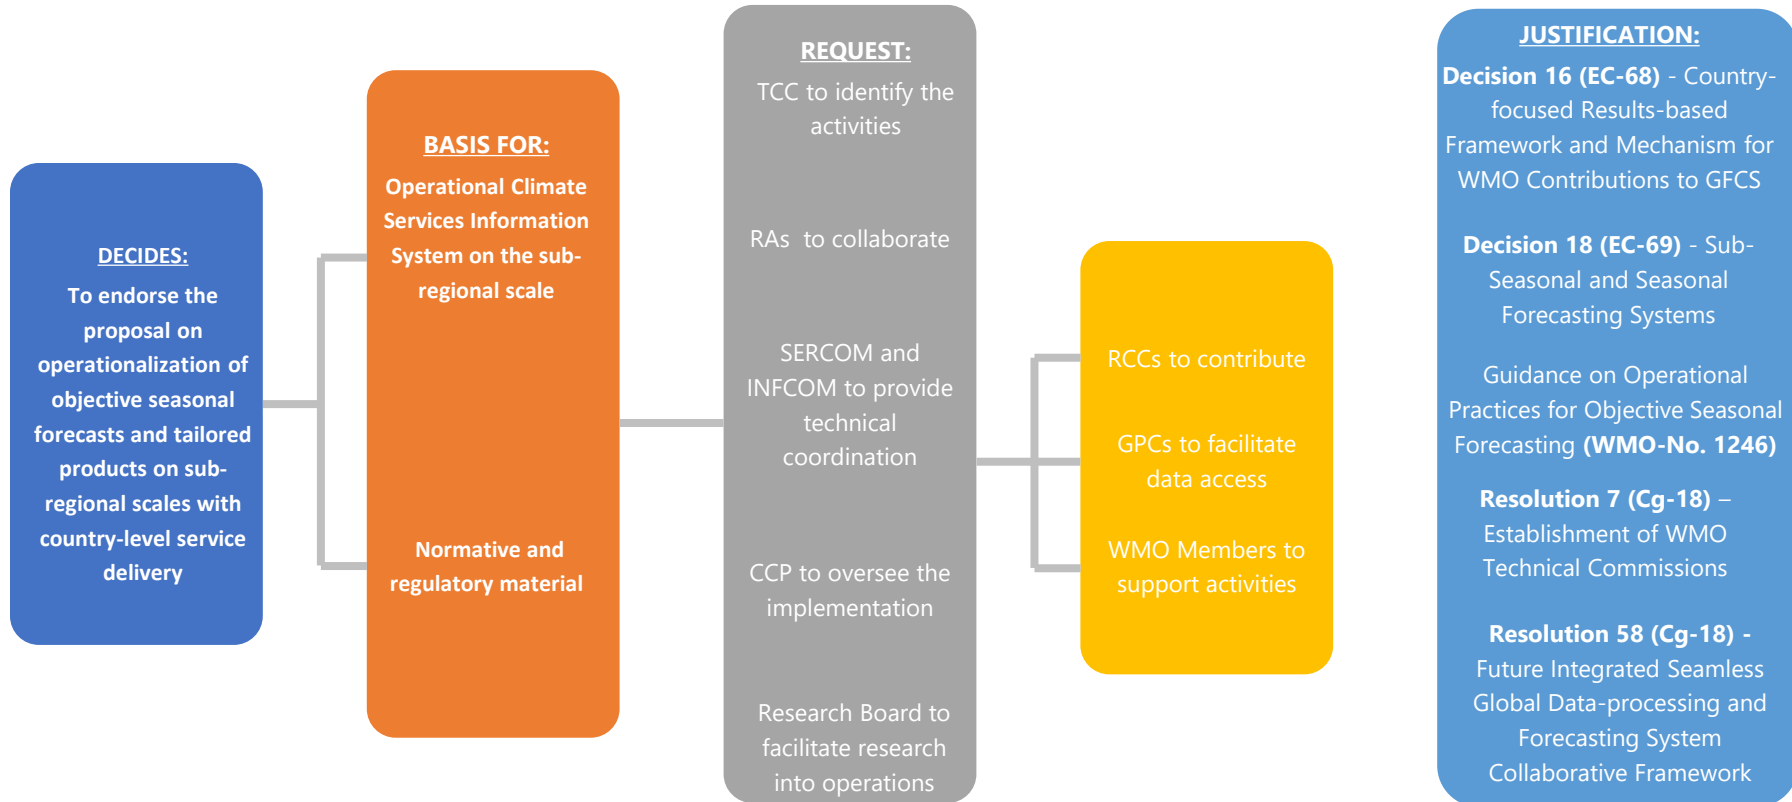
DECIDES:
To endorse the proposal on operationalization of objective seasonal forecasts and tailored products on sub-regional scales with country-level service delivery

BASIS FOR:
Operational Climate Services Information System on the sub-regional scale

Normative and regulatory material

REQUEST:
TCC to identify the activities

RAs to collaborate

SERCOM and INFCOM to provide technical coordination

CCP to oversee the implementation

Research Board to facilitate research into operations

RCCs to contribute

GPCs to facilitate data access

WMO Members to support activities

JUSTIFICATION:
Decision 16 (EC-68) - Country-focused Results-based Framework and Mechanism for WMO Contributions to GFCS

Decision 18 (EC-69) - Sub-Seasonal and Seasonal Forecasting Systems

Guidance on Operational Practices for Objective Seasonal Forecasting (WMO-No. 1246)

Resolution 7 (Cg-18) – Establishment of WMO Technical Commissions

Resolution 58 (Cg-18) - Future Integrated Seamless Global Data-processing and Forecasting System Collaborative Framework